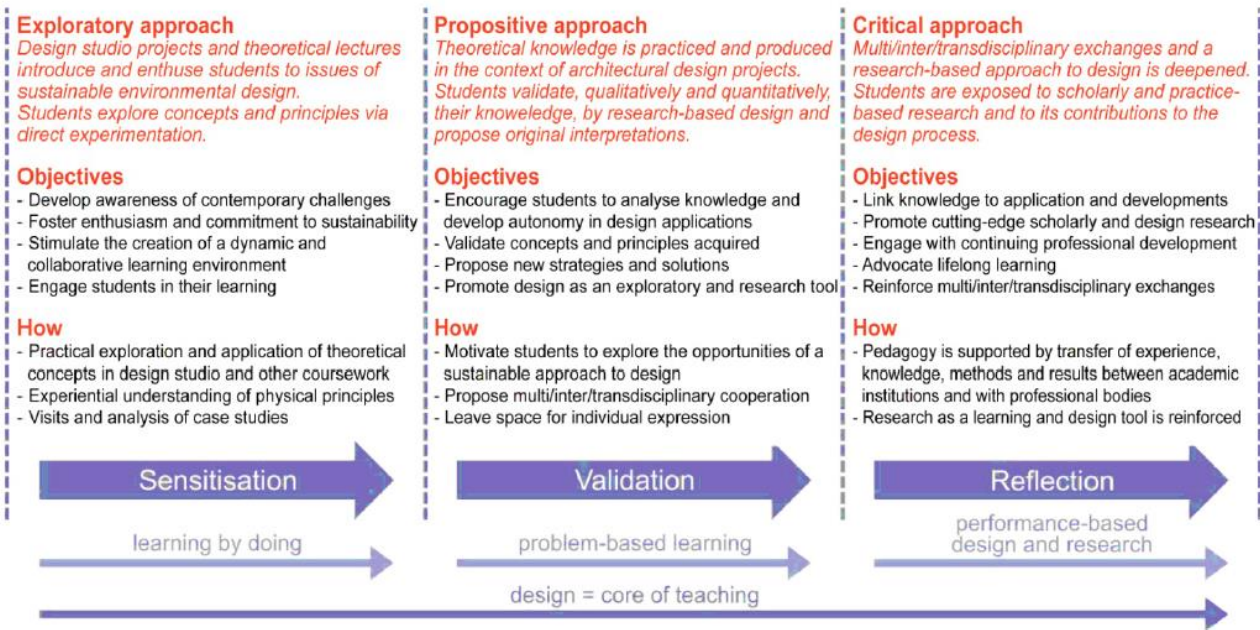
Exploratory approach
Design studio projects and theoretical lectures introduce and enthuse students to issues of sustainable environmental design.
Students explore concepts and principles via direct experimentation.

Objectives
- Develop awareness of contemporary challenges
- Foster enthusiasm and commitment to sustainability
- Stimulate the creation of a dynamic and collaborative learning environment
- Engage students in their learning

How
- Practical exploration and application of theoretical concepts in design studio and other coursework
- Experiential understanding of physical principles
- Visits and analysis of case studies

Sensitisation

learning by doing

Propositive approach
Theoretical knowledge is practiced and produced in the context of architectural design projects.
Students validate, qualitatively and quantitatively, their knoweledge, by research-based design and propose original interpretations.

Objectives
- Encourage students to analyse knowledge and develop autonomy in design applications
- Validate concepts and principles acquired
- Propose new strategies and solutions
- Promote design as an exploratory and research tool

How
- Motivate students to explore the opportunities of a sustainable approach to design
- Propose multi/inter/transdisciplinary cooperation
- Leave space for individual expression

Validation

problem-based learning

Critical approach
Multi/inter/transdisciplinary exchanges and a research-based approach to design is deepened.
Students are exposed to scholarly and practice-based research and to its contributions to the design process.

Objectives
- Link knowledge to application and developments
- Promote cutting-edge scholarly and design research
- Engage with continuing professional development
- Advocate lifelong learning
- Reinforce multi/inter/transdisciplinary exchanges

How
- Pedagogy is supported by transfer of experience, knowledge, methods and results between academic institutions and with professional bodies
- Research as a learning and design tool is reinforced

Reflection

performance-based design and research

design = core of teaching